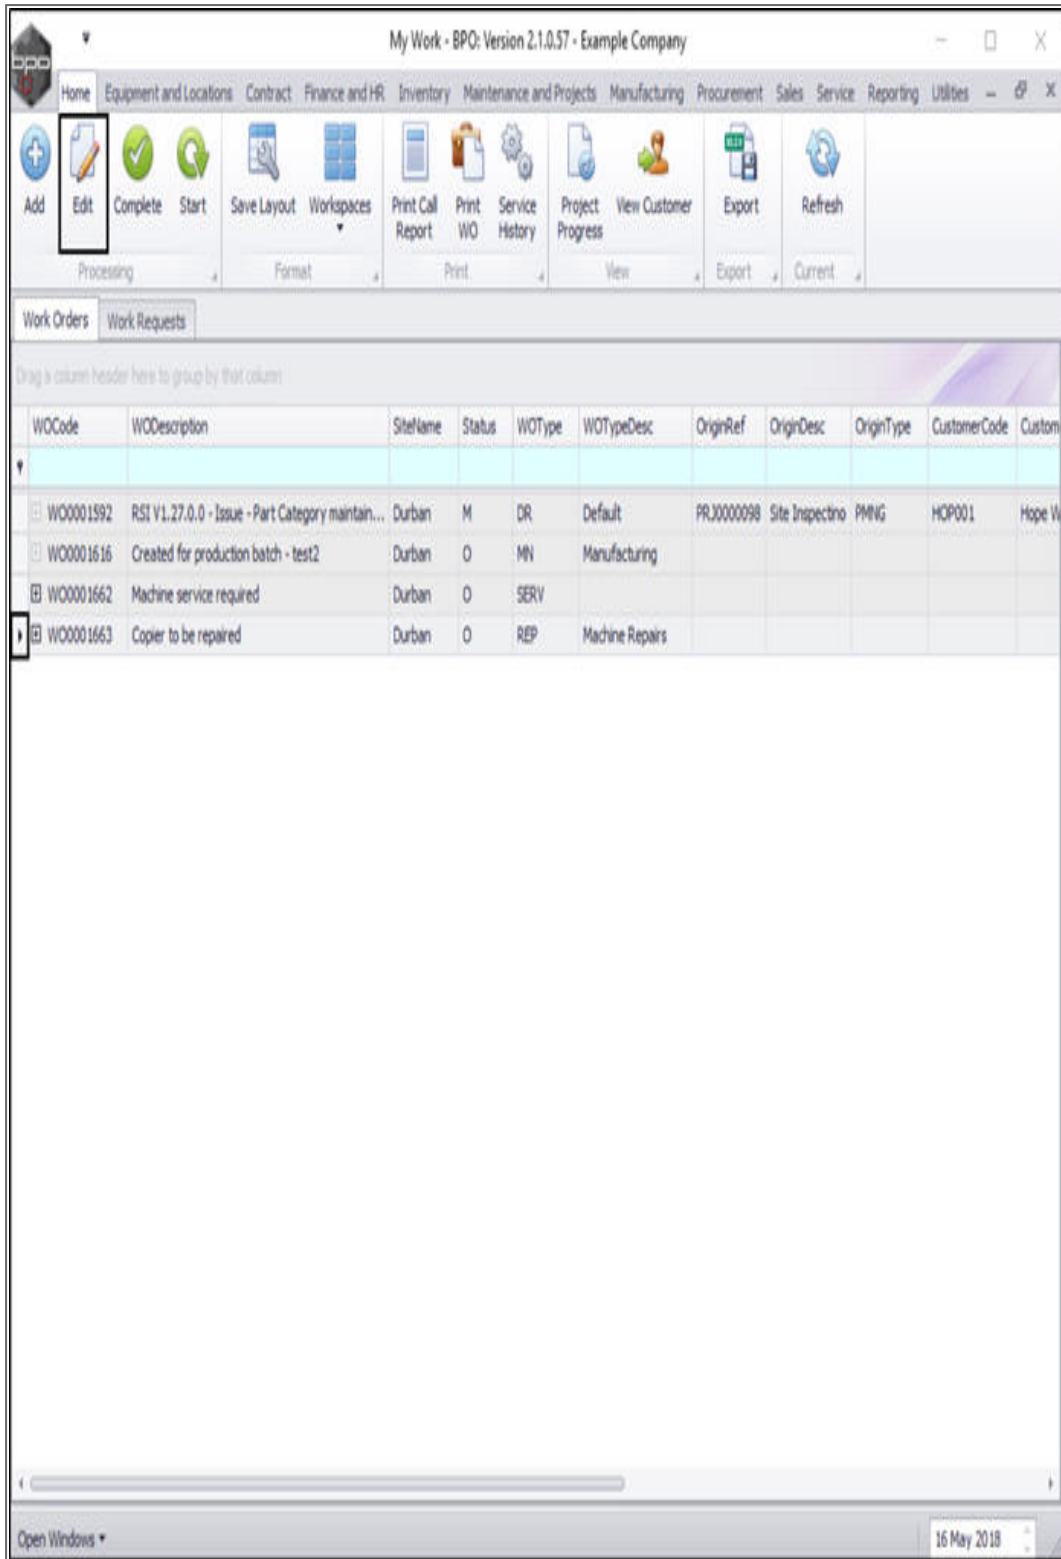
My Work - BPO: Version 2.1.0.57 - Example Company

Home Equipment and Locations Contract Finance and HR Inventory Maintenance and Projects Manufacturing Procurement Sales Service Reporting Utilities

Add Edit Complete Start
Processing

Save Layout Workspaces
Format

Print Call Report Print WO Service History
Print

Project Progress View Customer
View

Export
Export

Refresh
Current

Work Orders Work Requests

Drag a column header here to group by that column

| WOCode | WODescription | SiteName | Status | WOType | WOTypeDesc | OriginRef | OriginDesc | OriginType | CustomerCode | Custom |
|---|---|---|---|---|---|---|---|---|---|---|
| | | | | | | | | | | |
| WO0001592 | RSI V1.27.0.0 - Issue - Part Category maintain... | Durban | M | DR | Default | PRJ0000098 | Site Inspectino | PMNG | HOP001 | Hope W |
| WO0001616 | Created for production batch - test2 | Durban | O | MN | Manufacturing | | | | | |
| WO0001662 | Machine service required | Durban | O | SERV | | | | | | |
| WO0001663 | Copier to be repaired | Durban | O | REP | Machine Repairs | | | | | |

Open Windows

16 May 2018